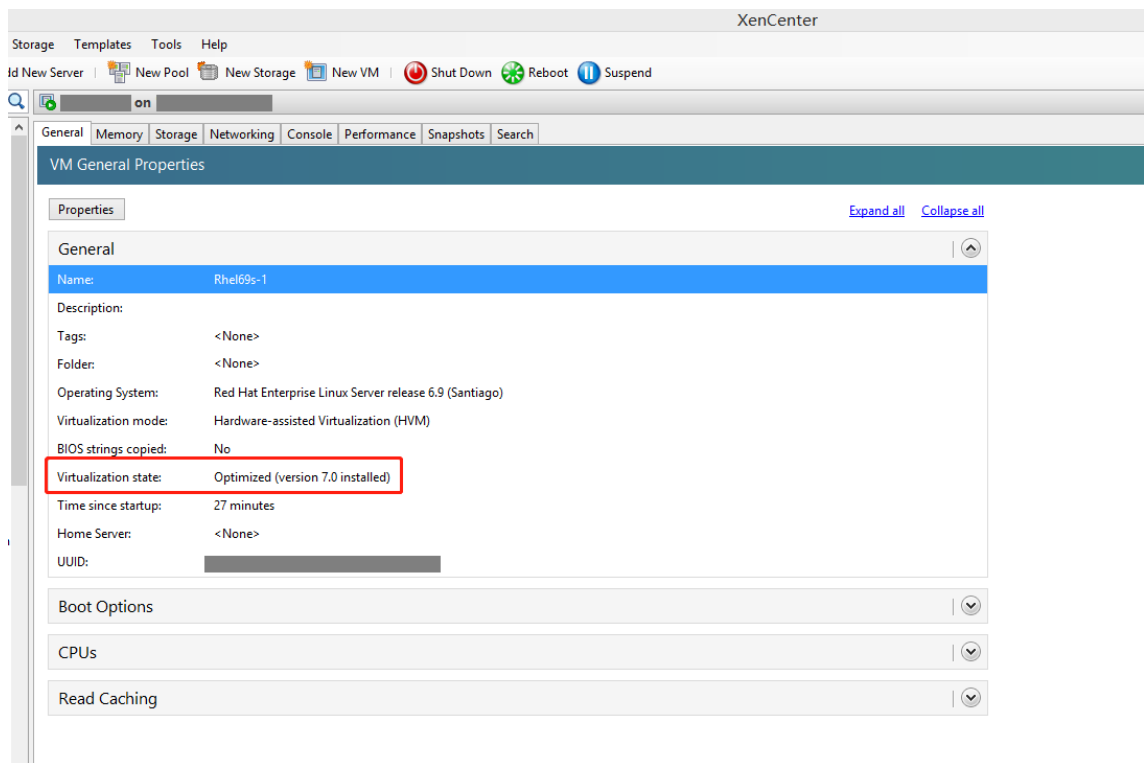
XenCenter

Storage Templates Tools Help

ld New Server | New Pool New Storage New VM Shut Down Reboot Suspend

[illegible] on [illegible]

General Memory Storage Networking Console Performance Snapshots Search

VM General Properties

Properties

Expand all Collapse all

General

| | |
|---|---|
| Name: | Rhel69s-1 |
| Description: | |
| Tags: | <None> |
| Folder: | <None> |
| Operating System: | Red Hat Enterprise Linux Server release 6.9 (Santiago) |
| Virtualization mode: | Hardware-assisted Virtualization (HVM) |
| BIOS strings copied: | No |
| Virtualization state: | Optimized (version 7.0 installed) |
| Time since startup: | 27 minutes |
| Home Server: | <None> |
| UUID: | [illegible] |

Boot Options

CPUs

Read Caching